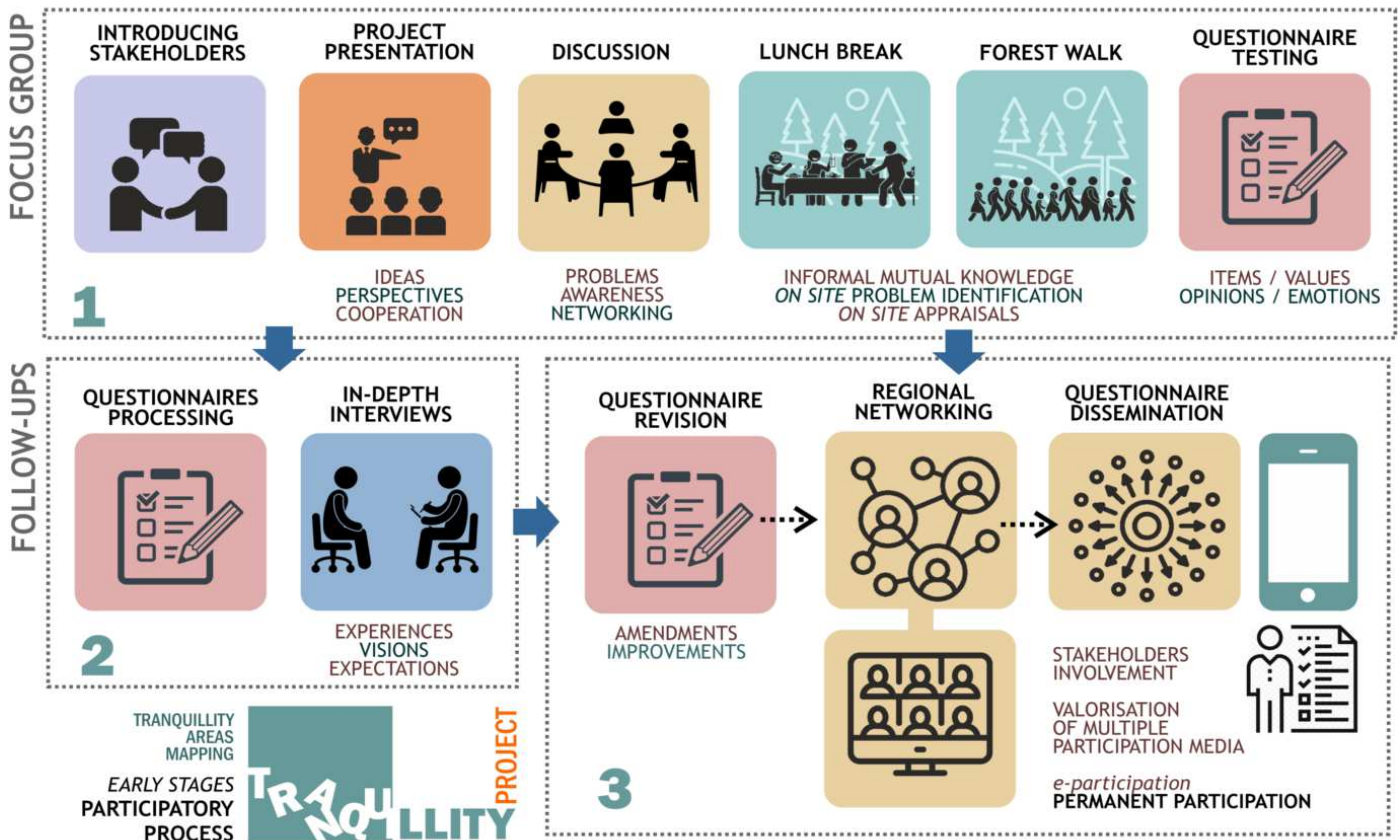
FOCUS GROUP

INTRODUCING STAKEHOLDERS

PROJECT PRESENTATION

DISCUSSION

LUNCH BREAK

FOREST WALK

QUESTIONNAIRE TESTING

1

IDEAS
PERSPECTIVES
COOPERATION

PROBLEMS
AWARENESS
NETWORKING

INFORMAL MUTUAL KNOWLEDGE
*ON SITE* PROBLEM IDENTIFICATION
*ON SITE* APPRAISALS

ITEMS / VALUES
OPINIONS / EMOTIONS

FOLLOW-UPS

QUESTIONNAIRES PROCESSING

IN-DEPTH INTERVIEWS

2

EXPERIENCES
VISIONS
EXPECTATIONS

QUESTIONNAIRE REVISION

AMENDMENTS
IMPROVEMENTS

REGIONAL NETWORKING

QUESTIONNAIRE DISSEMINATION

STAKEHOLDERS INVOLVEMENT

VALORISATION OF MULTIPLE PARTICIPATION MEDIA

*e-participation*
PERMANENT PARTICIPATION

3

TRANQUILLITY AREAS MAPPING

*EARLY STAGES*
PARTICIPATORY PROCESS

TRANQUILLITY
PROJECT